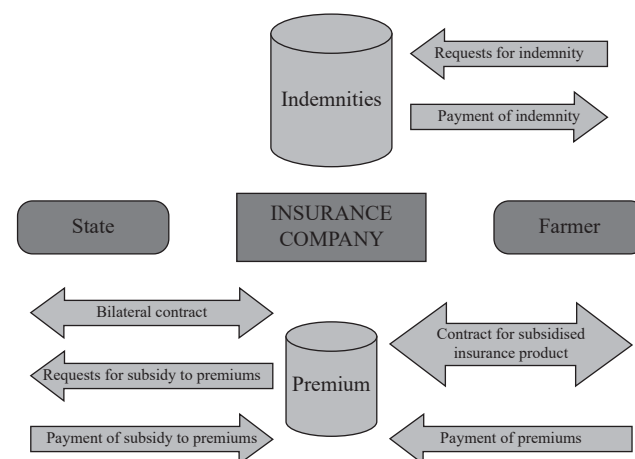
Indemnities

Requests for indemnity

Payment of indemnity

State

INSURANCE COMPANY

Farmer

Bilateral contract

Requests for subsidy to premiums

Payment of subsidy to premiums

Premium

Contract for subsidised insurance product

Payment of premiums